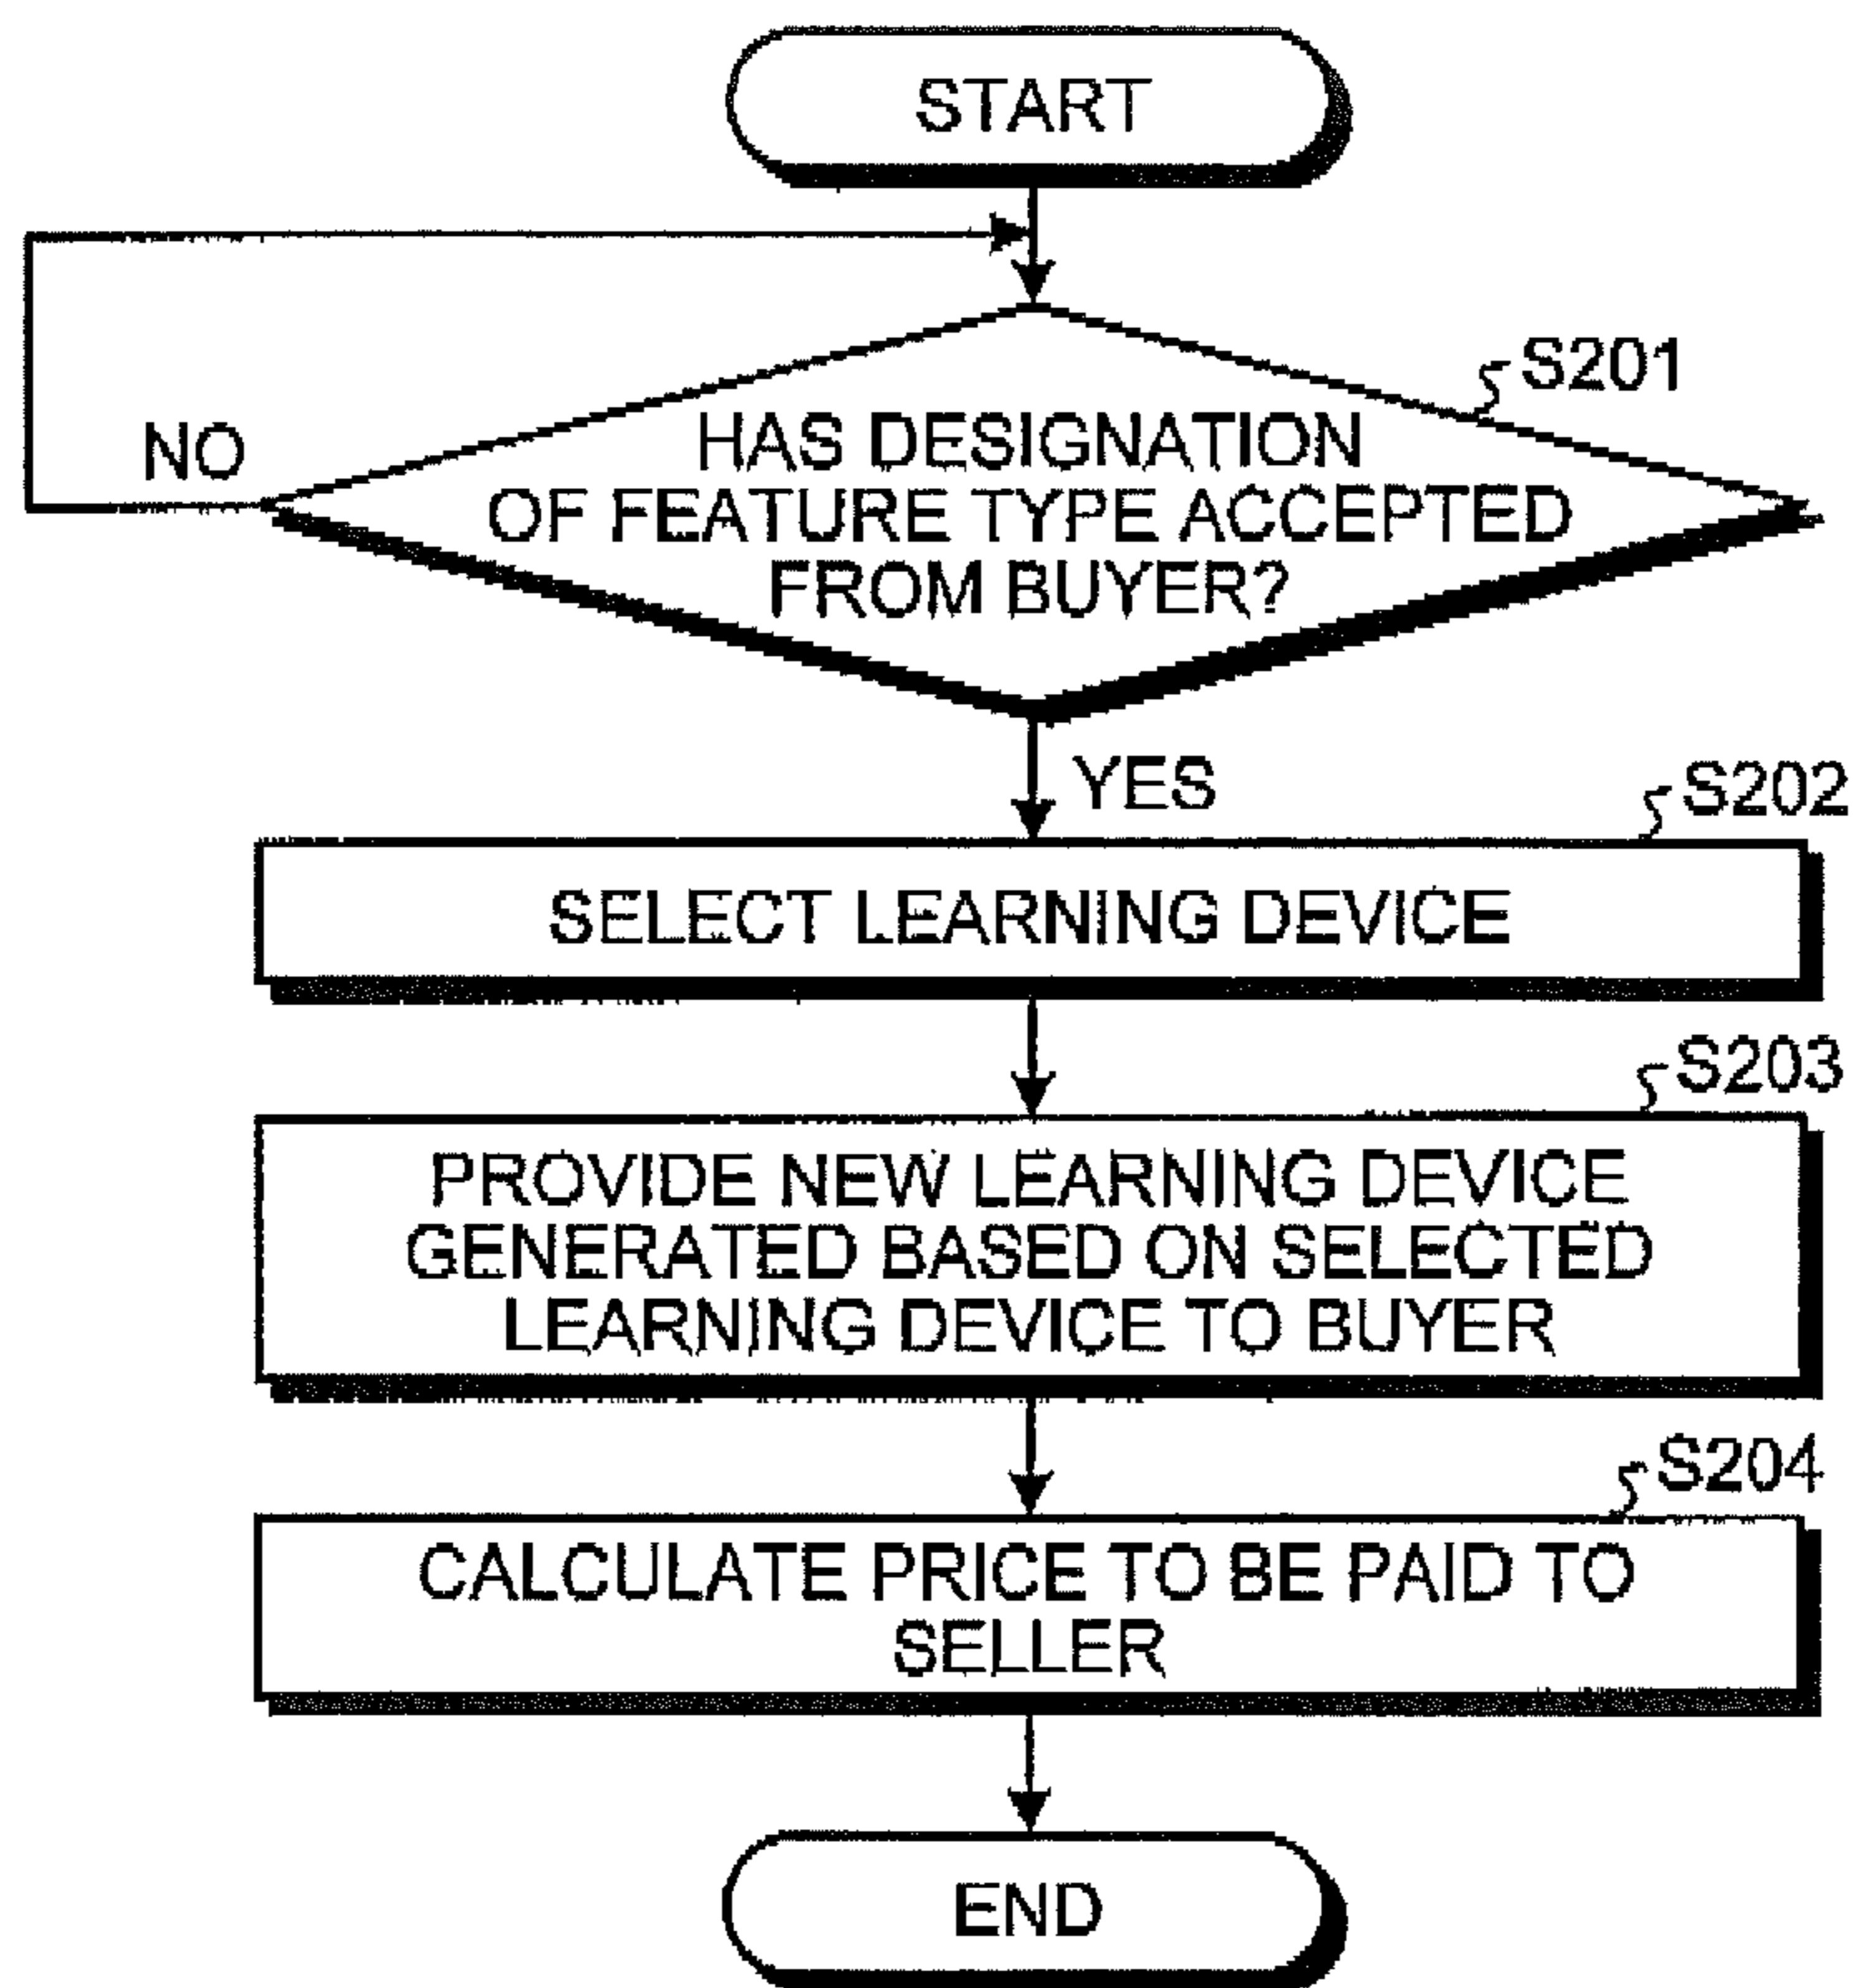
START

S201

NO

HAS DESIGNATION OF FEATURE TYPE ACCEPTED FROM BUYER?

YES

S202

SELECT LEARNING DEVICE

S203

PROVIDE NEW LEARNING DEVICE GENERATED BASED ON SELECTED LEARNING DEVICE TO BUYER

S204

CALCULATE PRICE TO BE PAID TO SELLER

END